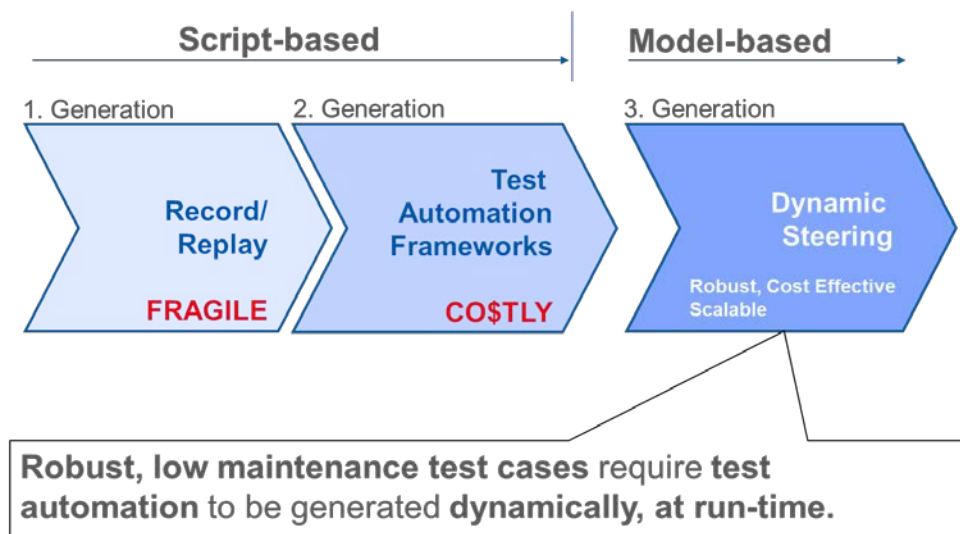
Script-based

Model-based

1. Generation

Record/ Replay

FRAGILE

2. Generation

Test Automation Frameworks

CO$TLY

3. Generation

Dynamic Steering

Robust, Cost Effective Scalable

Robust, low maintenance test cases require test automation to be generated dynamically, at run-time.